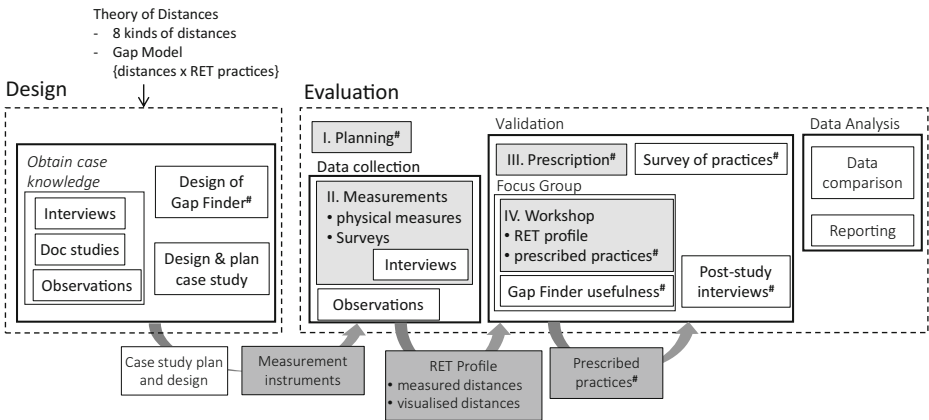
Theory of Distances
- 8 kinds of distances
- Gap Model
{distances x RET practices}

Design

Obtain case knowledge

Interviews

Doc studies

Observations

Design of Gap Finder#

Design & plan case study

Evaluation

I. Planning#

Data collection

II. Measurements
• physical measures
• Surveys

Interviews

Observations

Validation

III. Prescription#

Survey of practices#

Focus Group

IV. Workshop
• RET profile
• prescribed practices#

Gap Finder usefulness#

Post-study interviews#

Data Analysis

Data comparison

Reporting

Case study plan and design

Measurement instruments

RET Profile
• measured distances
• visualised distances

Prescribed practices#